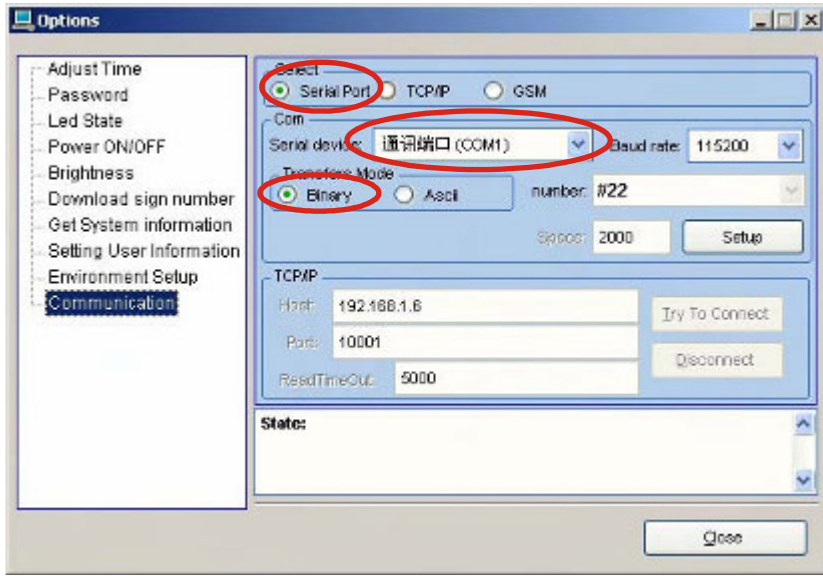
Options

Adjust Time
Password
Led State
Power ON/OFF
Brightness
Download sign number
Get System information
Setting User Information
Environment Setup
Communication

Select
Serial Port
TCP/IP
GSM

Com
Serial device: 通讯端口 (COM1)
Baud rate: 115200
Transfers Mode
Binary
Ascii
number: #22
Space: 2000
Setup

TCP/IP
Host: 192.168.1.6
Port: 10001
ReadTimeOut: 5000
Try To Connect
Disconnect

State:

Close